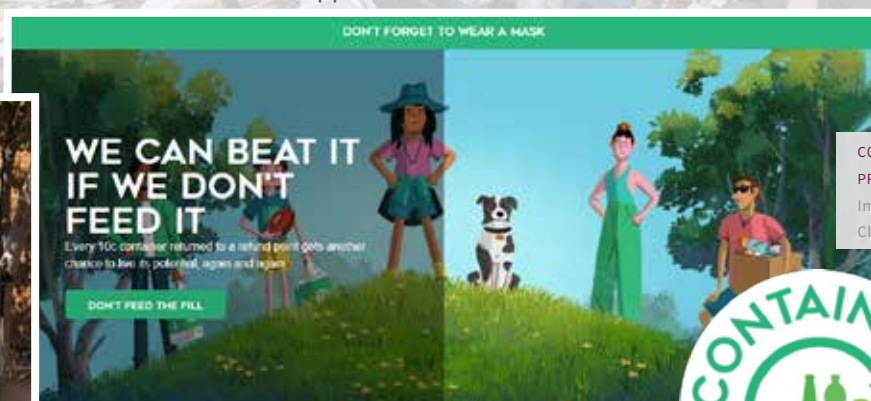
DON'T FORGET TO WEAR A MASK

WE CAN BEAT IT IF WE DON'T FEED IT

Every 10c container returned to a refund point gets another chance to live its potential, again and again

DON'T FEED THE FILL

CO
PR
Im
Cl

CONTAIN